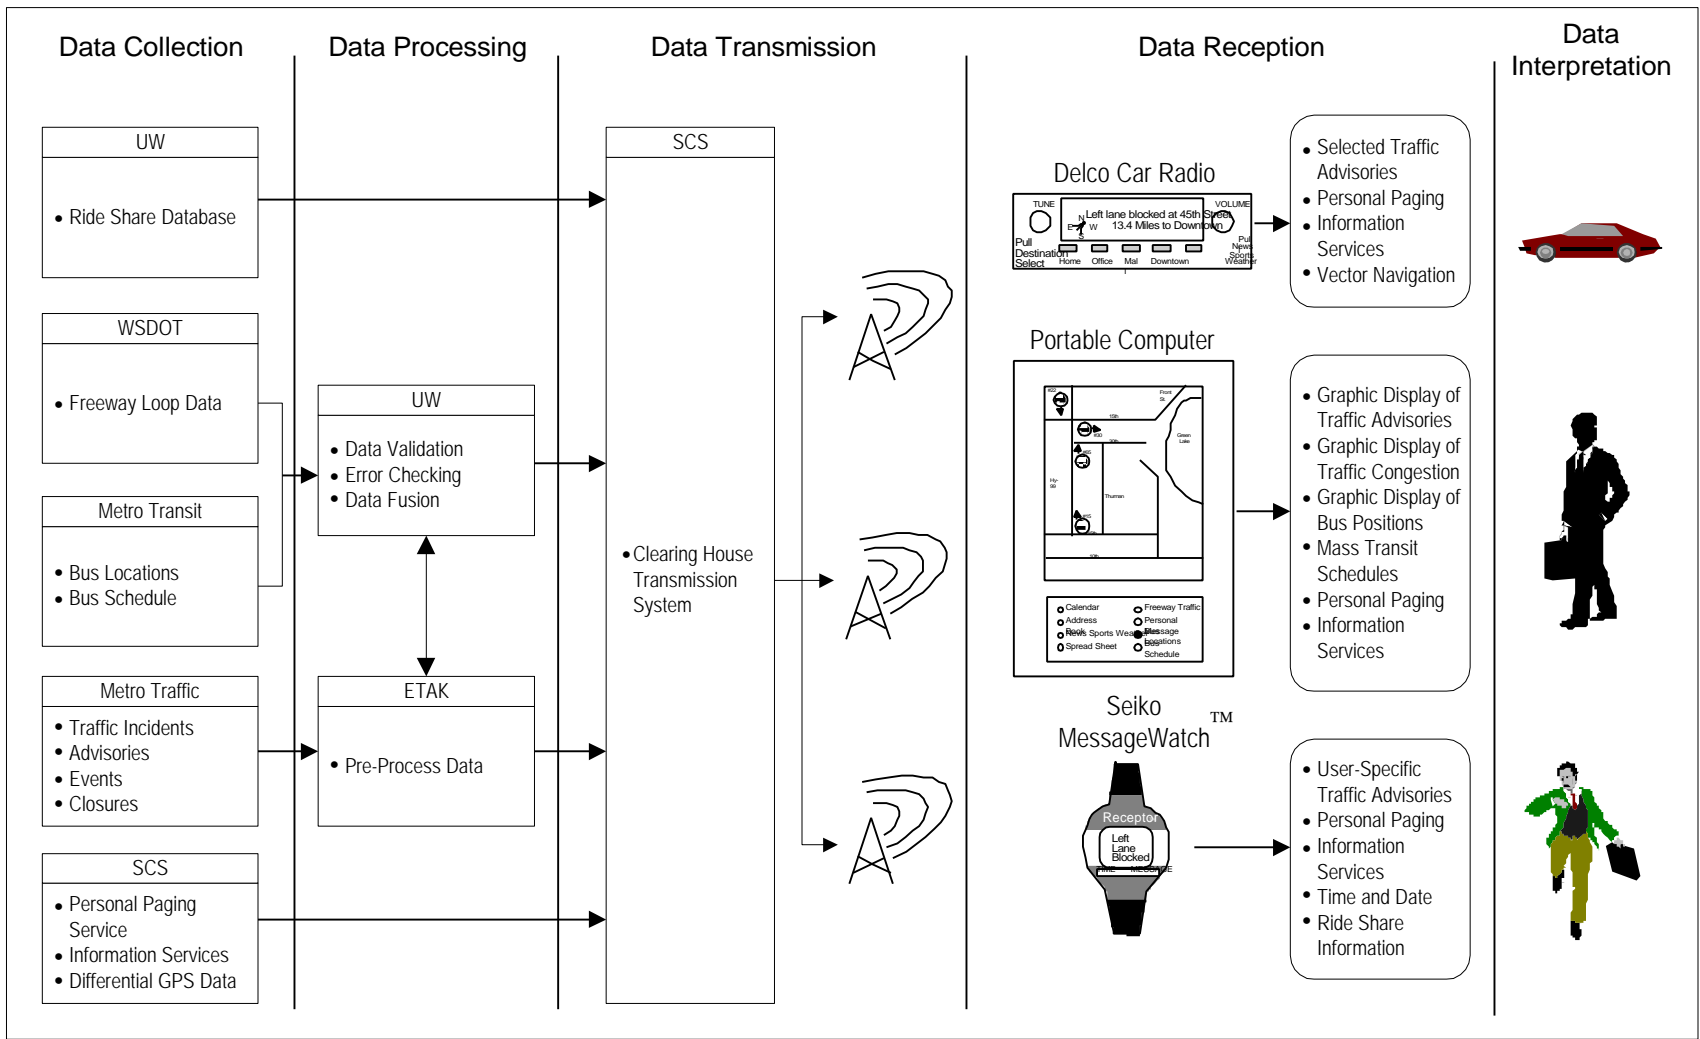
Data Collection

Data Processing

Data Transmission

Data Reception

Data Interpretation

UW

• Ride Share Database

WSDOT

• Freeway Loop Data

Metro Transit

• Bus Locations
• Bus Schedule

Metro Traffic

• Traffic Incidents
• Advisories
• Events
• Closures

SCS

• Personal Paging Service
• Information Services
• Differential GPS Data

UW

• Data Validation
• Error Checking
• Data Fusion

ETAK

• Pre-Process Data

SCS

• Clearing House Transmission System

Delco Car Radio

TUNE VOLUME
Left lane blocked at 45th Street
13.4 Miles to Downtown
N E W S
Pull Destination Select
Home Office Mal Downtown
Pull News Sports Weather

• Selected Traffic Advisories
• Personal Paging
• Information Services
• Vector Navigation

Portable Computer

Calendar
Address
Book
Spread Sheet
Freeway Traffic
Personal Message
Sports Weather
Bus Locations
Schedule

• Graphic Display of Traffic Advisories
• Graphic Display of Traffic Congestion
• Graphic Display of Bus Positions
• Mass Transit Schedules
• Personal Paging
• Information Services

Seiko MessageWatch™

Receptor
Left Lane Blocked
TIME MESSAGE

• User-Specific Traffic Advisories
• Personal Paging
• Information Services
• Time and Date
• Ride Share Information